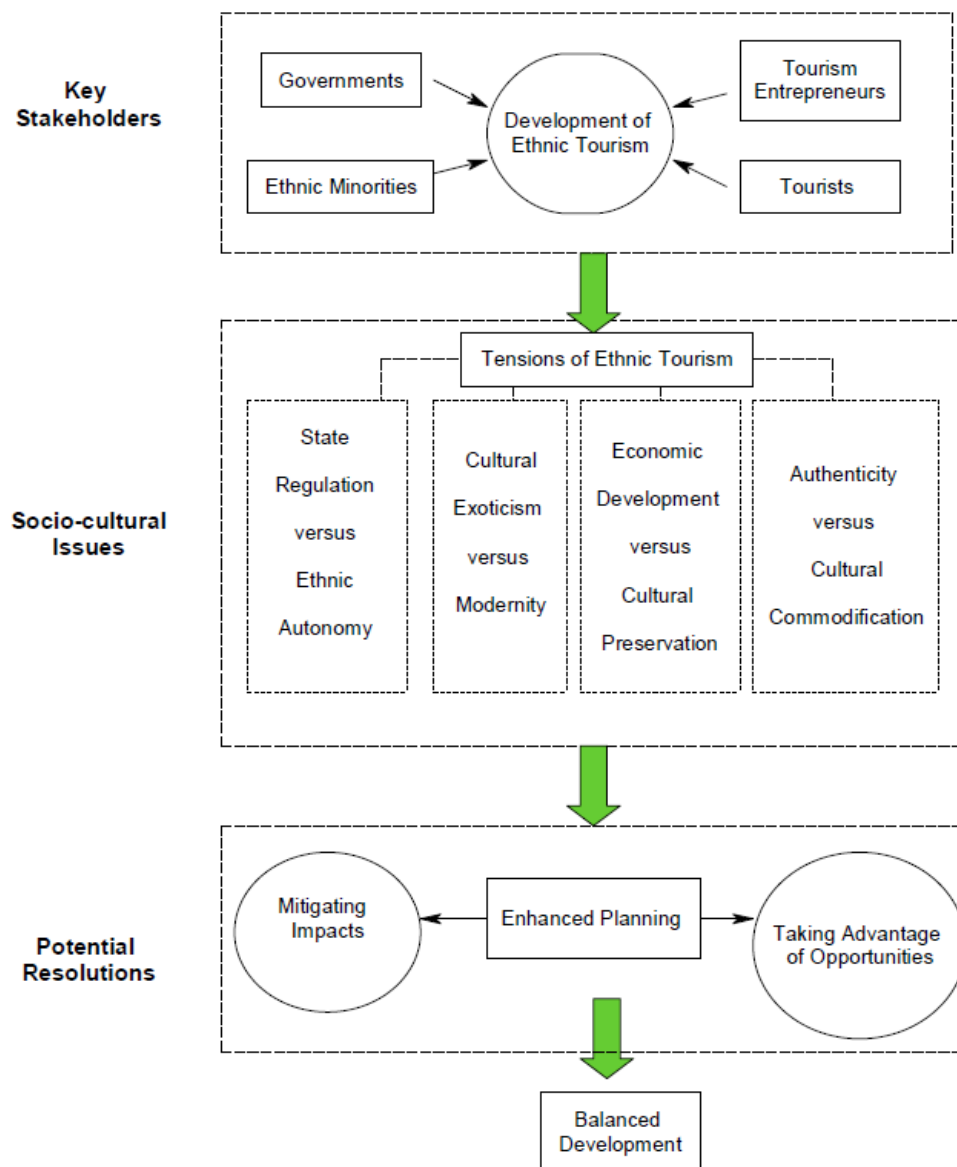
Key Stakeholders

Governments

Tourism Entrepreneurs

Development of Ethnic Tourism

Ethnic Minorities

Tourists

Socio-cultural Issues

Tensions of Ethnic Tourism

State Regulation versus Ethnic Autonomy

Cultural Exoticism versus Modernity

Economic Development versus Cultural Preservation

Authenticity versus Cultural Commodification

Potential Resolutions

Mitigating Impacts

Enhanced Planning

Taking Advantage of Opportunities

Balanced Development